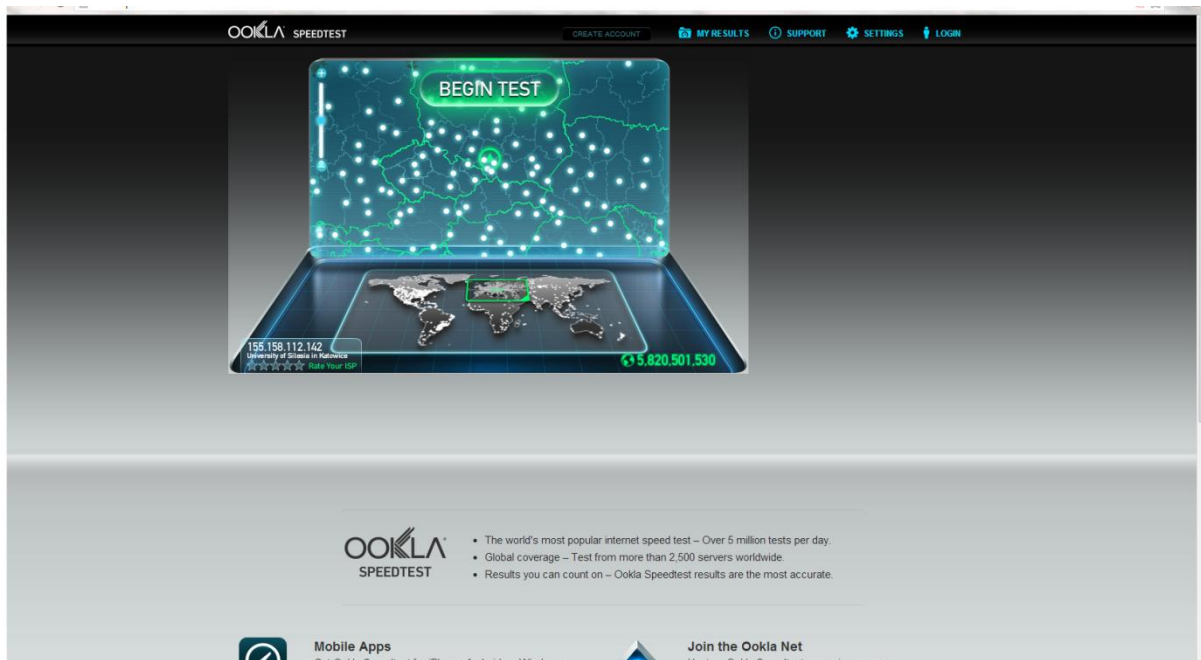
OOKLA SPEEDTEST

CREATE ACCOUNT

MY RESULTS

SUPPORT

SETTINGS

LOGIN

BEGIN TEST

155.158.112.142
University of Silesia in Katowice
Rate Your ISP

5,820,501,530

OOKLA SPEEDTEST

• The world's most popular internet speed test – Over 5 million tests per day.
• Global coverage – Test from more than 2,500 servers worldwide.
• Results you can count on – Ookla Speedtest results are the most accurate.

Mobile Apps

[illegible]

Join the Ookla Net

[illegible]